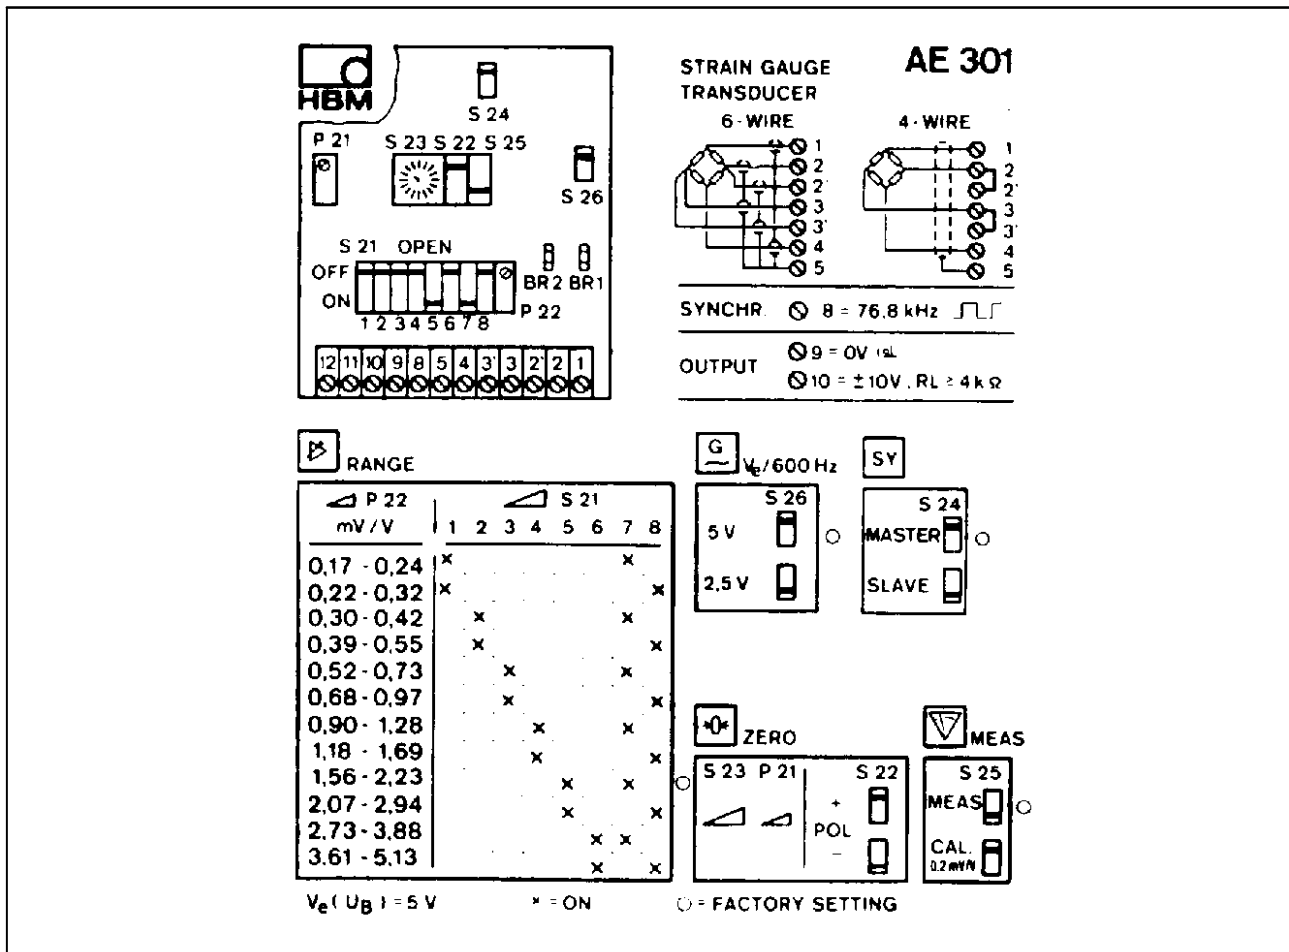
HBM

S 24

P 21

S 23 S 22 S 25

S 26

S 21 OPEN

OFF

ON

1 2 3 4 5 6 7 8

BR 2 BR 1

P 22

| 12 | 11 | 10 | 9 | 8 | 5 | 4 | 3' | 3 | 2' | 2 | 1 |
|---|---|---|---|---|---|---|---|---|---|---|---|

STRAIN GAUGE TRANSDUCER

AE 301

6 - WIRE

1 2 2' 3 3' 4 5

4 - WIRE

1 2 2' 3 3' 4 5

SYNCHR. ⊘ 8 = 76,8 kHz

OUTPUT ⊘ 9 = 0V (sL

⊘ 10 = ± 10V , RL ≥ 4 k Ω

RANGE

| P 22 mV / V | 1 | 2 | 3 | 4 | 5 | 6 | 7 | 8 |
|---|---|---|---|---|---|---|---|---|
| 0,17 - 0,24 | × | | | | | | × | |
| 0,22 - 0,32 | × | | | | | | | × |
| 0,30 - 0,42 | | × | | | | | × | |
| 0,39 - 0,55 | | × | | | | | | × |
| 0,52 - 0,73 | | | × | | | | × | |
| 0,68 - 0,97 | | | × | | | | | × |
| 0,90 - 1,28 | | | | × | | | × | |
| 1,18 - 1,69 | | | | × | | | | × |
| 1,56 - 2,23 | | | | | × | | × | |
| 2,07 - 2,94 | | | | | × | | | × |
| 2,73 - 3,88 | | | | | | × | × | |
| 3,61 - 5,13 | | | | | | × | | × |

G $V_e$/600 Hz

S 26

5 V

2,5 V

SY

S 24

MASTER

SLAVE

ZERO

S 23 P 21

S 22

+ POL −

MEAS

S 25

MEAS

CAL. 0,2 mV/V

$V_e$ ( $U_B$ ) = 5 V

× = ON

○ = FACTORY SETTING